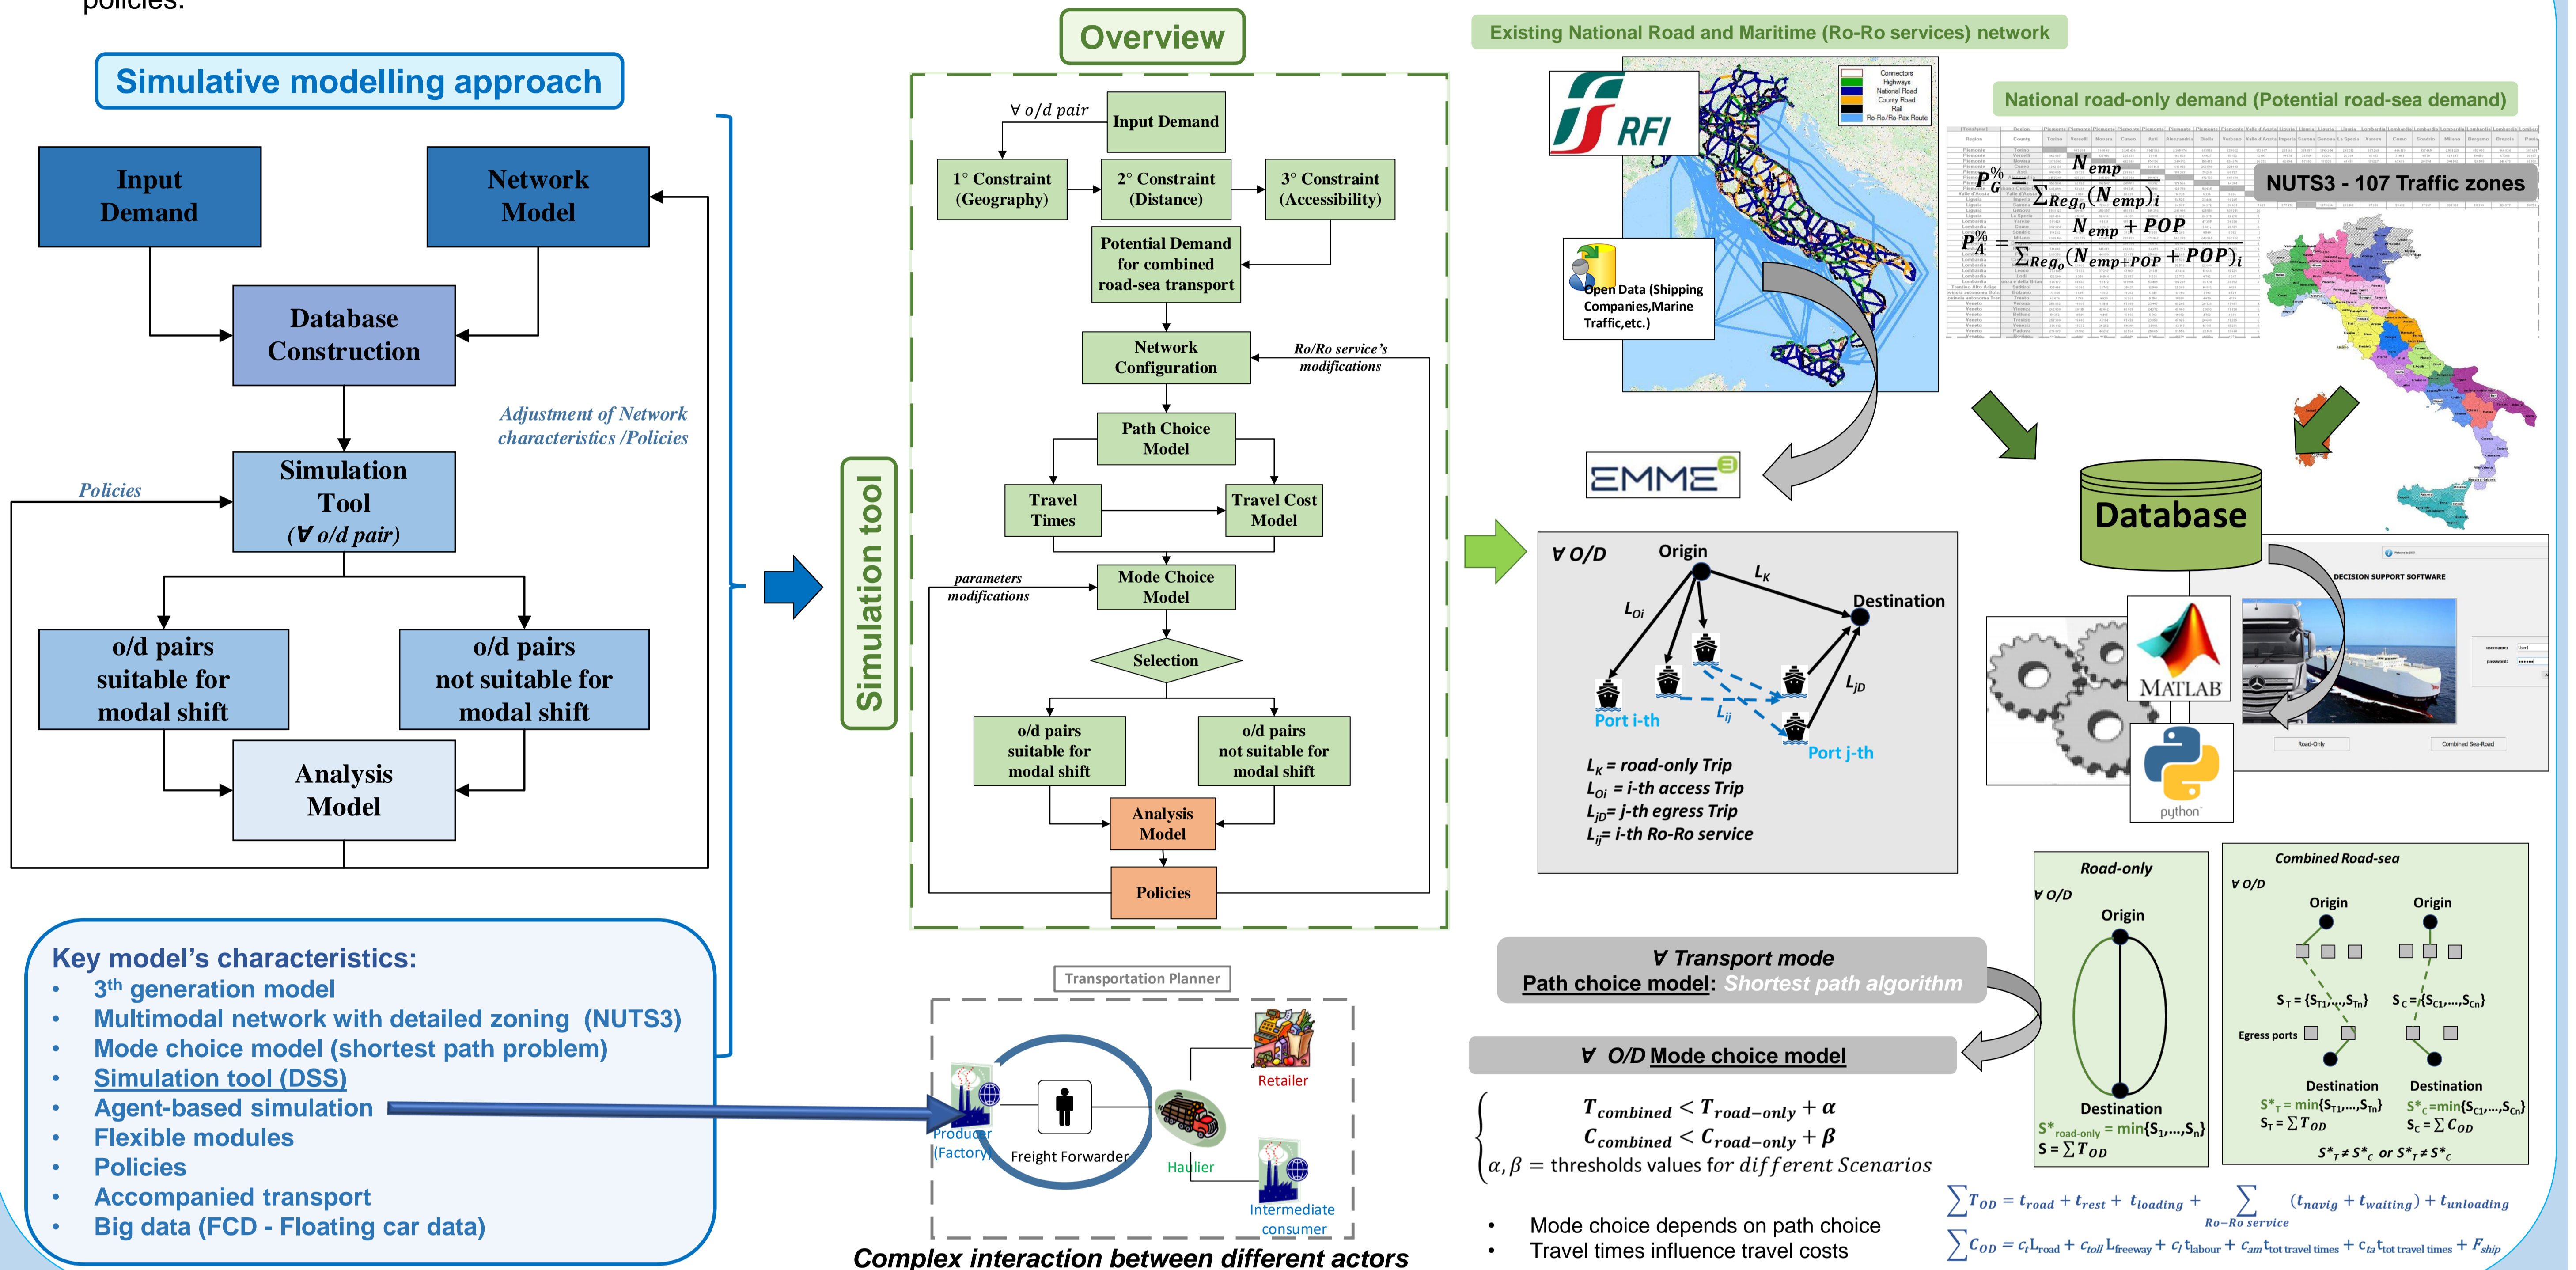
policies.

Simulative modelling approach

Input Demand

Network Model

Database Construction

Adjustment of Network characteristics /Policies

Policies

Simulation Tool (∀ o/d pair)

o/d pairs suitable for modal shift

o/d pairs not suitable for modal shift

Analysis Model

Key model's characteristics:
• 3th generation model
• Multimodal network with detailed zoning (NUTS3)
• Mode choice model (shortest path problem)
• Simulation tool (DSS)
• Agent-based simulation
• Flexible modules
• Policies
• Accompanied transport
• Big data (FCD - Floating car data)

Overview

Simulation tool

∀ o/d pair

Input Demand

1° Constraint (Geography)

2° Constraint (Distance)

3° Constraint (Accessibility)

Potential Demand for combined road-sea transport

Network Configuration

Ro/Ro service's modifications

Path Choice Model

Travel Times

Travel Cost Model

parameters modifications

Mode Choice Model

Selection

o/d pairs suitable for modal shift

o/d pairs not suitable for modal shift

Analysis Model

Policies

Transportation Planner

Producer (Factory)

Freight Forwarder

Retailer

Haulier

Intermediate consumer

Complex interaction between different actors

Existing National Road and Maritime (Ro-Ro services) network

RFI

Connectors
Highways
National Road
County Road
Rail
Ro-Ro/Ro-Pax Route

Open Data (Shipping Companies,Marine Traffic,etc.)

EMME3

National road-only demand (Potential road-sea demand)

$P_G^{\%} = \frac{N_{emp}}{\sum_{Reg_o}(N_{emp})_i}$

$P_A^{\%} = \frac{N_{emp}+POP}{\sum_{Reg_o}(N_{emp+POP}+POP)_i}$

NUTS3 - 107 Traffic zones

Database

∀ O/D

Origin

Destination

$L_K$

$L_{Oi}$

$L_{jD}$

$L_{ij}$

Port i-th

Port j-th

$L_K$ = road-only Trip
$L_{Oi}$ = i-th access Trip
$L_{jD}$= j-th egress Trip
$L_{ij}$= i-th Ro-Ro service

MATLAB

python

DECISION SUPPORT SOFTWARE

Road-Only

Combined Sea-Road

∀ Transport mode
Path choice model: Shortest path algorithm

∀ O/D Mode choice model

$T_{combined} < T_{road-only} + \alpha$
$C_{combined} < C_{road-only} + \beta$
$\alpha, \beta$ = thresholds values for different Scenarios

• Mode choice depends on path choice
• Travel times influence travel costs

Road-only

∀ O/D

Origin

Destination

$S^*_{road-only} = \min\{S_1,...,S_n\}$
$S = \sum T_{OD}$

Combined Road-sea

∀ O/D

Origin

Origin

$S_T = \{S_{T1},...,S_{Tn}\}$

$S_C = \{S_{C1},...,S_{Cn}\}$

Egress ports

Destination

Destination

$S^*_T = \min\{S_{T1},...,S_{Tn}\}$
$S_T = \sum T_{OD}$

$S^*_C = \min\{S_{C1},...,S_{Cn}\}$
$S_C = \sum C_{OD}$

$S^*_T \neq S^*_C$ or $S^*_T \neq S^*_C$

$\sum T_{OD} = t_{road} + t_{rest} + t_{loading} + \sum_{Ro-Ro\ service}(t_{navig} + t_{waiting}) + t_{unloading}$

$\sum C_{OD} = c_l L_{road} + c_{toll} L_{freeway} + c_l t_{labour} + c_{am} t_{tot\ travel\ times} + c_{ta} t_{tot\ travel\ times} + F_{ship}$